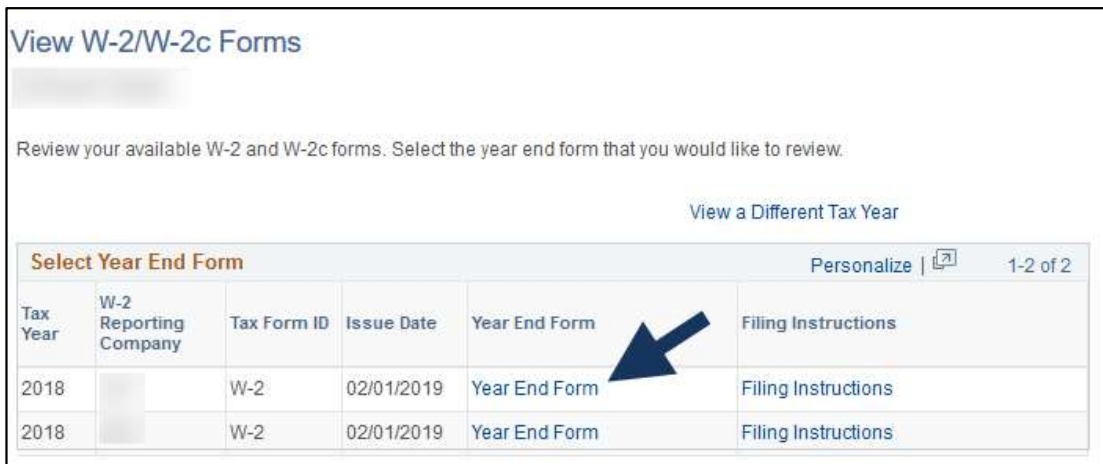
View W-2/W-2c Forms

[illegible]

Review your available W-2 and W-2c forms. Select the year end form that you would like to review.

View a Different Tax Year

Select Year End Form

Personalize | 1-2 of 2

| Tax Year | W-2 Reporting Company | Tax Form ID | Issue Date | Year End Form | Filing Instructions |
|---|---|---|---|---|---|
| 2018 | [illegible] | W-2 | 02/01/2019 | Year End Form | Filing Instructions |
| 2018 | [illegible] | W-2 | 02/01/2019 | Year End Form | Filing Instructions |